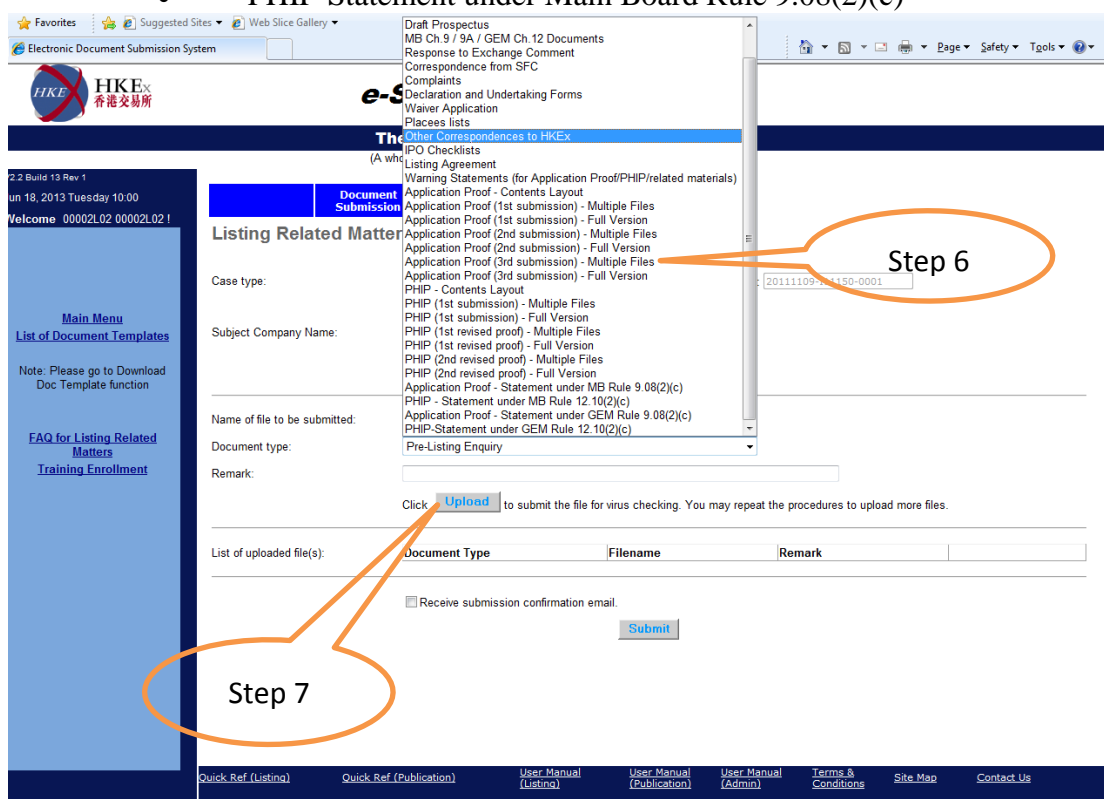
PHIP Statement under Main Board Rule 9.08(2)(c)

Favorites | Suggested Sites ▾ | Web Slice Gallery ▾

Electronic Document Submission System

Page ▾ Safety ▾ Tools ▾

HKEx 香港交易所

e-S

The

(A who

2.2 Build 13 Rev 1

un 18, 2013 Tuesday 10:00

Welcome 00002L02 00002L02 !

Main Menu
List of Document Templates

Note: Please go to Download Doc Template function

FAQ for Listing Related Matters
Training Enrollment

Document Submission

Listing Related Matter

Case type:

Subject Company Name:

20111109-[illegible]150-0001

Draft Prospectus
MB Ch.9 / 9A / GEM Ch.12 Documents
Response to Exchange Comment
Correspondence from SFC
Complaints
Declaration and Undertaking Forms
Waiver Application
Placees lists
Other Correspondences to HKEx
IPO Checklists
Listing Agreement
Warning Statements (for Application Proof/PHIP/related materials)
Application Proof - Contents Layout
Application Proof (1st submission) - Multiple Files
Application Proof (1st submission) - Full Version
Application Proof (2nd submission) - Multiple Files
Application Proof (2nd submission) - Full Version
Application Proof (3rd submission) - Multiple Files
Application Proof (3rd submission) - Full Version
PHIP - Contents Layout
PHIP (1st submission) - Multiple Files
PHIP (1st submission) - Full Version
PHIP (1st revised proof) - Multiple Files
PHIP (1st revised proof) - Full Version
PHIP (2nd revised proof) - Multiple Files
PHIP (2nd revised proof) - Full Version
Application Proof - Statement under MB Rule 9.08(2)(c)
PHIP - Statement under MB Rule 12.10(2)(c)
Application Proof - Statement under GEM Rule 9.08(2)(c)
PHIP-Statement under GEM Rule 12.10(2)(c)

Step 6

Name of file to be submitted:

Document type: Pre-Listing Enquiry

Remark:

Click Upload to submit the file for virus checking. You may repeat the procedures to upload more files.

List of uploaded file(s):

| Document Type | Filename | Remark | |
|---|---|---|---|

Receive submission confirmation email.

Submit

Step 7

Quick Ref (Listing) Quick Ref (Publication) User Manual (Listing) User Manual (Publication) User Manual (Admin) Terms & Conditions Site Map Contact Us